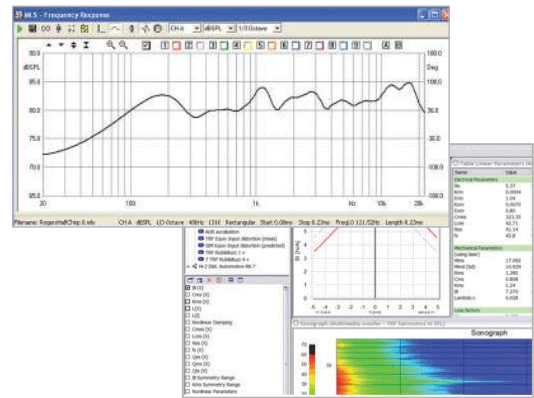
Ml.5 - Frequency Response

CH A dBSPL 1/3 Octave

dBSPL

Deg

180.0

90.0

85.0

80.0

36.0

75.0

70.0

65.0

20

100

1k

Hz

10k

20k

Filename: RogersHalfChip 8.mdx CH A dBSPL 1/3 Octave 48kHz 131K Rectangular Start 0.00ms Stop 8.23ms FreqLO 121.52Hz Length 8.23ms

Table Linear Parameters

Parameter

Value

Electrical Parameters

Re

5.37

Krm

0.0004

Erm

1.04

Kxm

0.070

Exm

0.85

Cmes

221.35

Mms

42.71

Res

41.14

fs

42.8

Mechanical Parameters

(using laser)

Mms

17.050

Mmd (Sd)

16.839

Rms

1.285

Cms

0.808

Kms

1.24

Bl

7.270

Lambda s

0.028

Loss factors

AUX acceleration

THP Sxpan Input distortion (measured)

THP Sxpan Input distortion (predicted)

THP Rubbbuzz

THP Rubbbuzz

Hi-2 Dist. Automotive HV-7

Bl (X)

Cms (X)

Kms (X)

L(X)

L(I)

Nonlinear Damping

Cmes (X)

Lces (X)

Res (X)

fs (X)

Qms (X)

Qes (X)

Qts (X)

Bl Symmetry Range

Kms Symmetry Range

Nonlinear Parameters

Sonograph (Multimedia woofer -- THP harmonics in SPL)

Sonograph